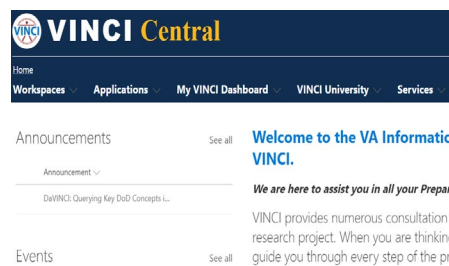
VINCI VINCI Central

Home

Workspaces Applications My VINCI Dashboard VINCI University Services

Announcements See all

Announcement

DaVINCI: Querying Key DoD Concepts i...

Events See all

Welcome to the VA Informatic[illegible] VINCI.

We are here to assist you in all your Prepa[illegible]

VINCI provides numerous consultation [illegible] research project. When you are thinkin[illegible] guide you through every step of the pr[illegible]